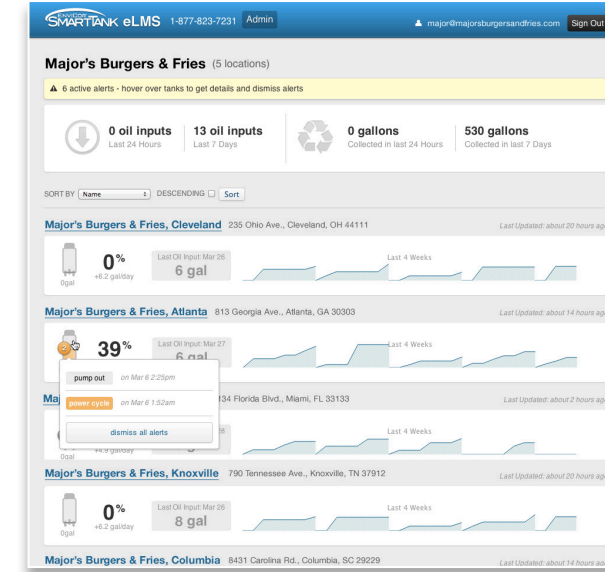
SMARTTANK eLMS 1-877-823-7231 Admin

major@majorsburgersandfries.com Sign Out

Major's Burgers & Fries (5 locations)

6 active alerts - hover over tanks to get details and dismiss alerts

0 oil inputs
Last 24 Hours

13 oil inputs
Last 7 Days

0 gallons
Collected in last 24 Hours

530 gallons
Collected in last 7 Days

SORT BY Name DESCENDING Sort

Major's Burgers & Fries, Cleveland 235 Ohio Ave., Cleveland, OH 44111

Last Updated: about 20 hours ag

0%
+6.2 gal/day
0gal

Last Oil Input: Mar 26
6 gal

Last 4 Weeks

Major's Burgers & Fries, Atlanta 813 Georgia Ave., Atlanta, GA 30303

Last Updated: about 14 hours ag

39%

Last Oil Input: Mar 27
6 gal

Last 4 Weeks

pump out on Mar 6 2:25pm

power cycle on Mar 6 1:52am

dismiss all alerts

Ma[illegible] 34 Florida Blvd., Miami, FL 33133

Last Updated: about 2 hours ag

+4.9 gal/day
0gal

Last 4 Weeks

Major's Burgers & Fries, Knoxville 790 Tennessee Ave., Knoxville, TN 37912

Last Updated: about 20 hours ag

0%
+6.2 gal/day
0gal

Last Oil Input: Mar 26
8 gal

Last 4 Weeks

Major's Burgers & Fries, Columbia 8431 Carolina Rd., Columbia, SC 29229

Last Updated: about 14 hours ag